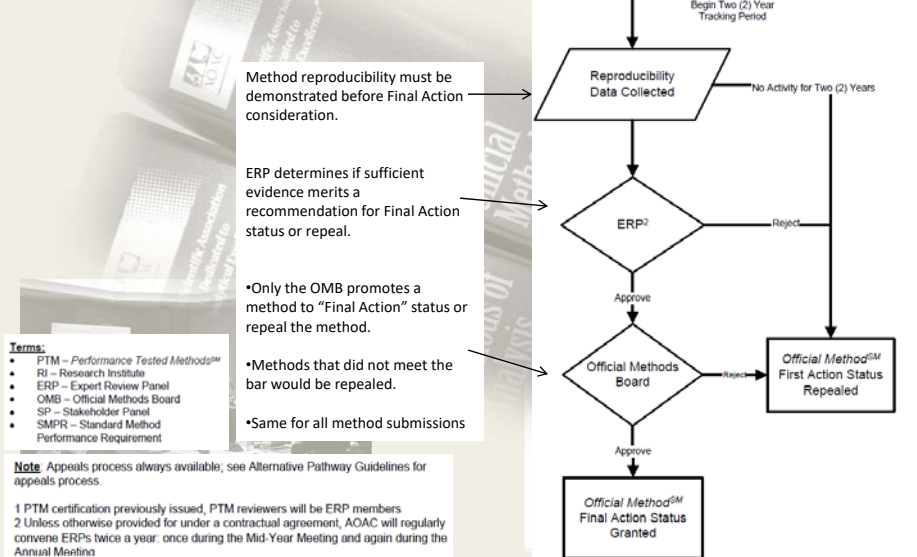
Begin Two (2) Year Tracking Period

Method reproducibility must be demonstrated before Final Action consideration.

Reproducibility Data Collected

No Activity for Two (2) Years

ERP determines if sufficient evidence merits a recommendation for Final Action status or repeal.

ERP$^2$

Reject

Approve

•Only the OMB promotes a method to "Final Action" status or repeal the method.

•Methods that did not meet the bar would be repealed.

•Same for all method submissions

Official Methods Board

Reject

Official Method$^{SM}$ First Action Status Repealed

Approve

Official Method$^{SM}$ Final Action Status Granted

Terms:
• PTM – Performance Tested Methods$^{SM}$
• RI – Research Institute
• ERP – Expert Review Panel
• OMB – Official Methods Board
• SP – Stakeholder Panel
• SMPR – Standard Method Performance Requirement

Note: Appeals process always available; see Alternative Pathway Guidelines for appeals process.

1 PTM certification previously issued, PTM reviewers will be ERP members
2 Unless otherwise provided for under a contractual agreement, AOAC will regularly convene ERPs twice a year: once during the Mid-Year Meeting and again during the Annual Meeting